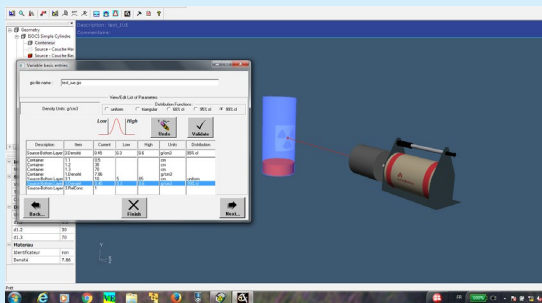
Description : test_ISS
Commentaire

Geometry
ISOCS Simple Cylinder
Conteneur
Source - Couche Mat
Source - Couche Ext

Variable basic entries

go file name: test_iss.geo

View/Edit List of Parameters

Distribution Functions
uniform triangular 68% cl 95% cl 99% cl

Density Units: g/cm3

Low High

Undo Validate

| Description | Items | Current | Low | High | Units | Distribution |
|---|---|---|---|---|---|---|
| Source-Bottom Layer | 3.Density | 0.45 | 0.3 | 0.6 | g/cm3 | 99% cl |
| Container | 1.1 | 2.5 | | | cm | |
| Container | 1.2 | 30 | | | cm | |
| Container | 1.3 | 70 | | | cm | |
| Container | 1.Density | 7.86 | | | g/cm3 | |
| Source-Bottom Layer | 3.1 | 10 | 5 | 65 | cm | uniform |
| Source-Bottom Layer | 3.Density | 0.45 | 0.3 | 0.6 | g/cm3 | 99% cl |
| Source-Bottom Layer | 3.PtsConc | 1 | | | | |

Back... Finish Next...

d1.2 30
d1.3 70
Materiau
Identificateur iron
Densité 7.86

Prêt